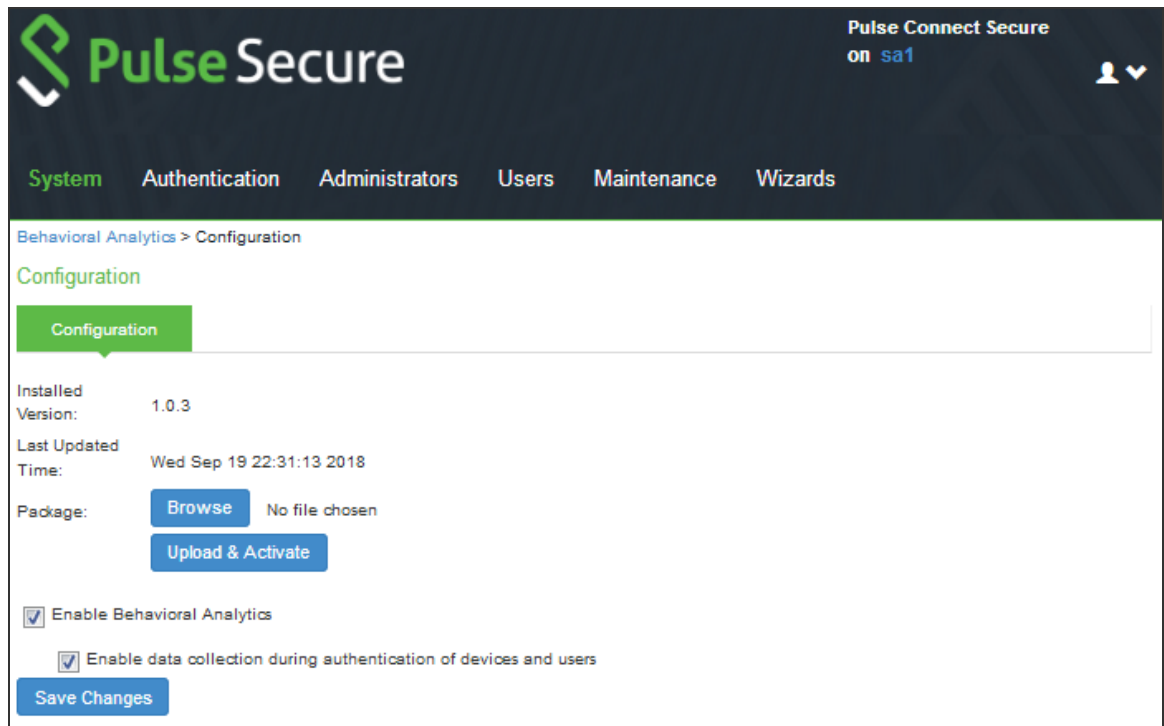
Pulse Secure

Pulse Connect Secure on sa1

System Authentication Administrators Users Maintenance Wizards

Behavioral Analytics > Configuration

Configuration

Configuration

Installed Version: 1.0.3

Last Updated Time: Wed Sep 19 22:31:13 2018

Package: Browse No file chosen

Upload & Activate

Enable Behavioral Analytics

Enable data collection during authentication of devices and users

Save Changes